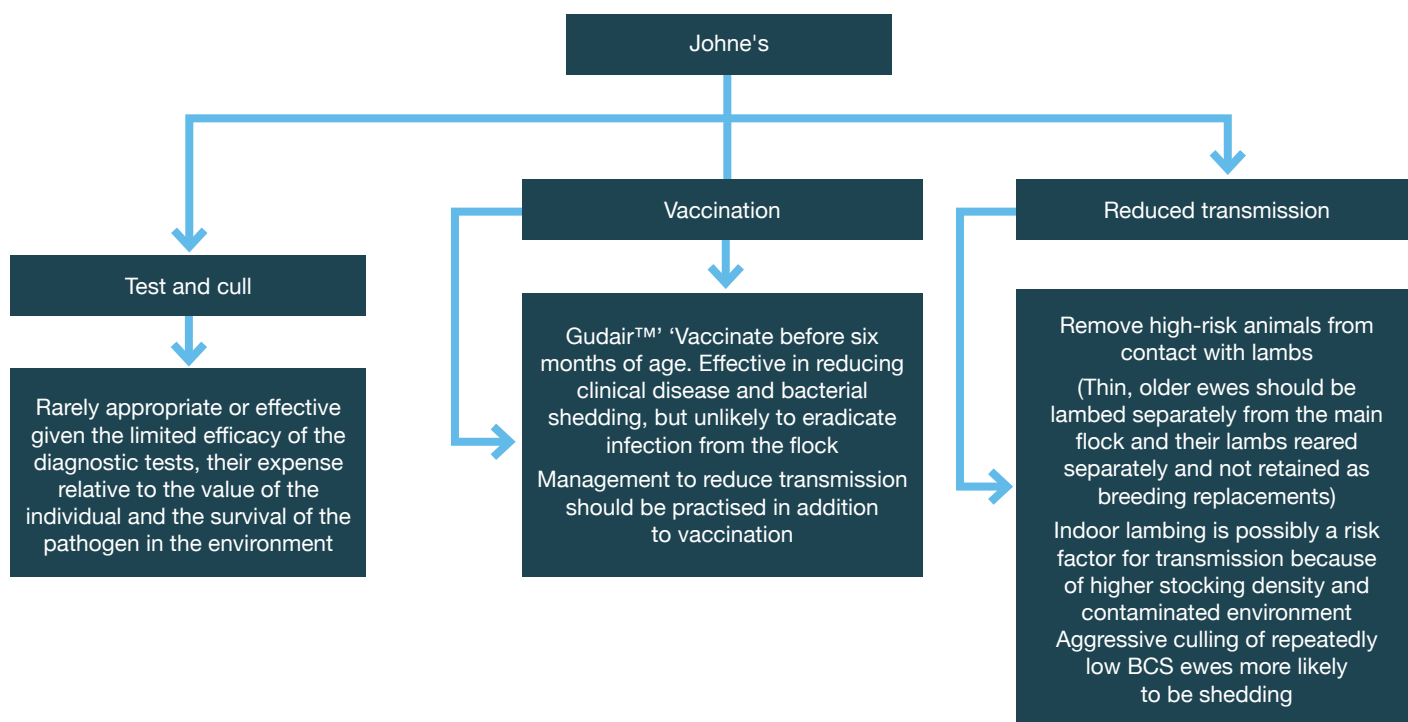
Johne's

Test and cull

Rarely appropriate or effective given the limited efficacy of the diagnostic tests, their expense relative to the value of the individual and the survival of the pathogen in the environment

Vaccination

Gudair™' 'Vaccinate before six months of age. Effective in reducing clinical disease and bacterial shedding, but unlikely to eradicate infection from the flock

Management to reduce transmission should be practised in addition to vaccination

Reduced transmission

Remove high-risk animals from contact with lambs

(Thin, older ewes should be lambed separately from the main flock and their lambs reared separately and not retained as breeding replacements)

Indoor lambing is possibly a risk factor for transmission because of higher stocking density and contaminated environment

Aggressive culling of repeatedly low BCS ewes more likely to be shedding